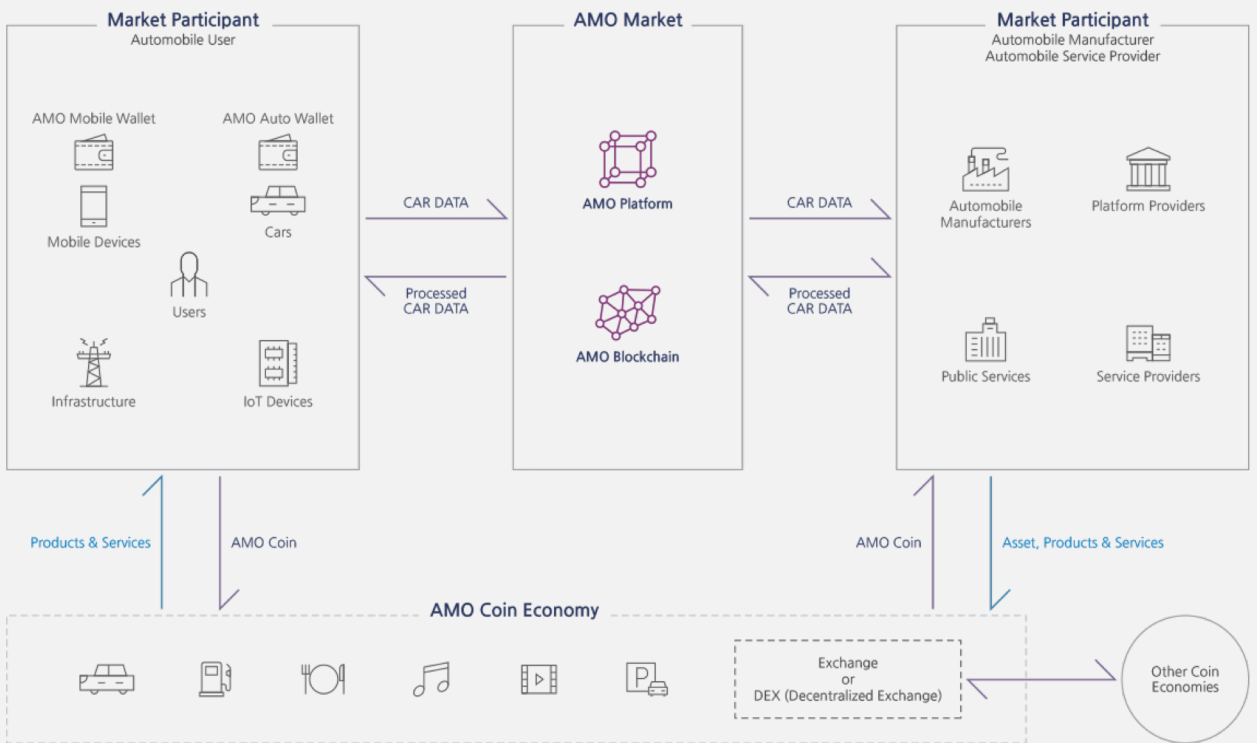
Market Participant
Automobile User

AMO Mobile Wallet

AMO Auto Wallet

Mobile Devices

Cars

Users

Infrastructure

IoT Devices

AMO Market

AMO Platform

AMO Blockchain

CAR DATA

Processed CAR DATA

CAR DATA

Processed CAR DATA

Market Participant
Automobile Manufacturer
Automobile Service Provider

Automobile Manufacturers

Platform Providers

Public Services

Service Providers

Products & Services

AMO Coin

AMO Coin

Asset, Products & Services

AMO Coin Economy

Exchange
or
DEX (Decentralized Exchange)

Other Coin Economies